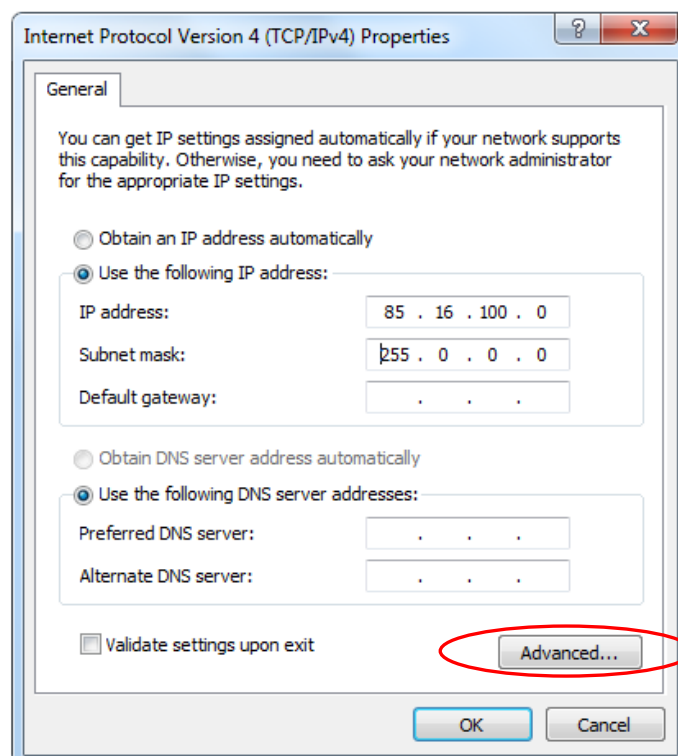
Internet Protocol Version 4 (TCP/IPv4) Properties

?

General

You can get IP settings assigned automatically if your network supports this capability. Otherwise, you need to ask your network administrator for the appropriate IP settings.

Obtain an IP address automatically

Use the following IP address:

IP address: 85 . 16 . 100 . 0

Subnet mask: 255 . 0 . 0 . 0

Default gateway: . . .

Obtain DNS server address automatically

Use the following DNS server addresses:

Preferred DNS server: . . .

Alternate DNS server: . . .

Validate settings upon exit

Advanced...

OK

Cancel